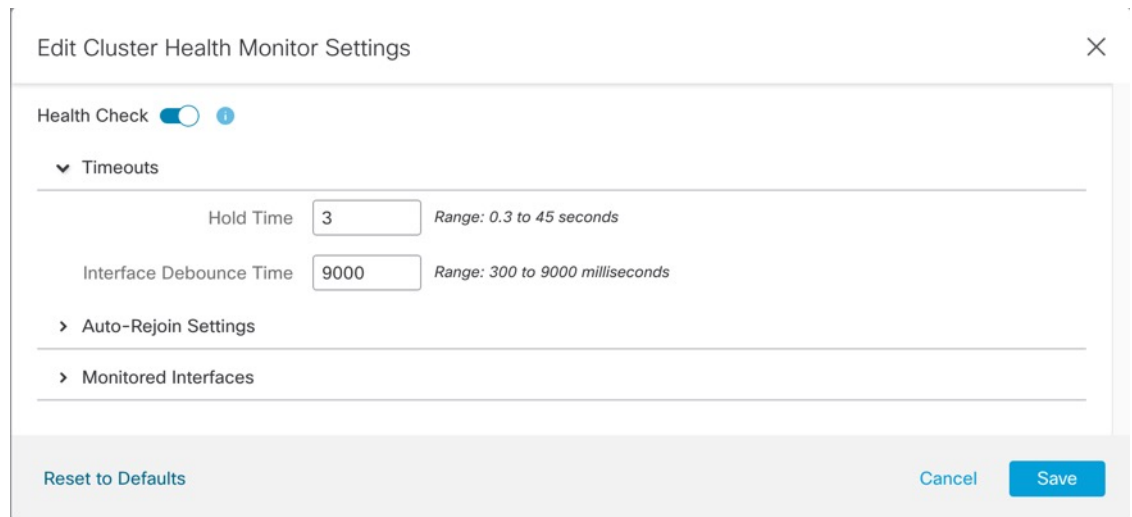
Edit Cluster Health Monitor Settings

×

Health Check

Timeouts

Hold Time 3 Range: 0.3 to 45 seconds

Interface Debounce Time 9000 Range: 300 to 9000 milliseconds

Auto-Rejoin Settings

Monitored Interfaces

Reset to Defaults

Cancel

Save